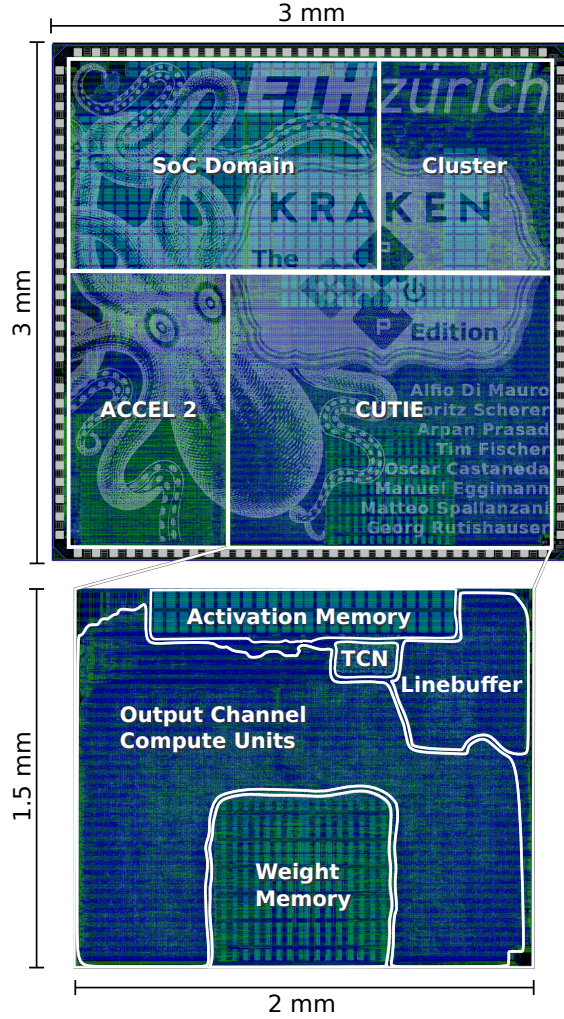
3 mm

3 mm

ETH zürich

SoC Domain

Cluster

KRAKEN

The

Edition

ACCEL 2

CUTIE

Alfio Di Mauro
Moritz Scherer
Arpan Prasad
Tim Fischer
Oscar Castaneda
Manuel Eggimann
Matteo Spallanzani
Georg Rutishauser

1.5 mm

Activation Memory

TCN

Linebuffer

Output Channel Compute Units

Weight Memory

2 mm